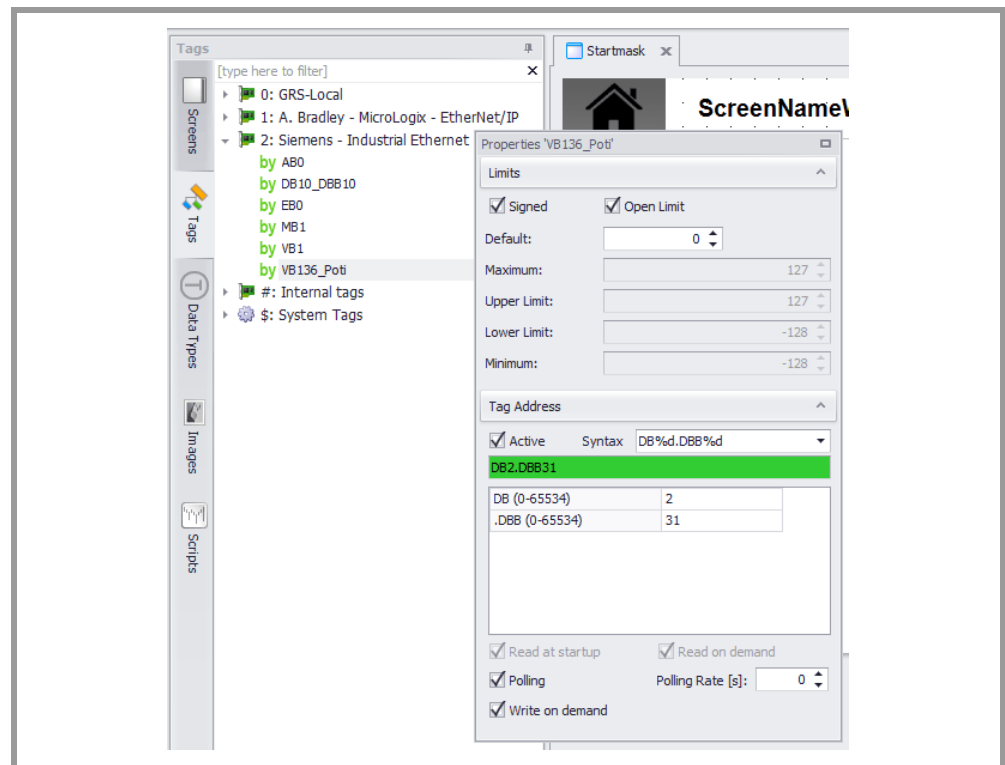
Tags

Screens

Tags

Data Types

Images

Scripts

[type here to filter]

0: GRS-Local

1: A. Bradley - MicroLogix - EtherNet/IP

2: Siemens - Industrial Ethernet

by AB0

by DB10_DBB10

by EB0

by MB1

by VB1

by VB136_Poti

#: Internal tags

$: System Tags

Startmask

ScreenNameV

Properties 'VB136_Poti'

Limits

Signed

Open Limit

Default: 0

Maximum: 127

Upper Limit: 127

Lower Limit: -128

Minimum: -128

Tag Address

Active

Syntax DB%d.DBB%d

DB2.DBB31

| DB (0-65534) | 2 |
|---|---|
| .DBB (0-65534) | 31 |

Read at startup

Read on demand

Polling

Polling Rate [s]: 0

Write on demand